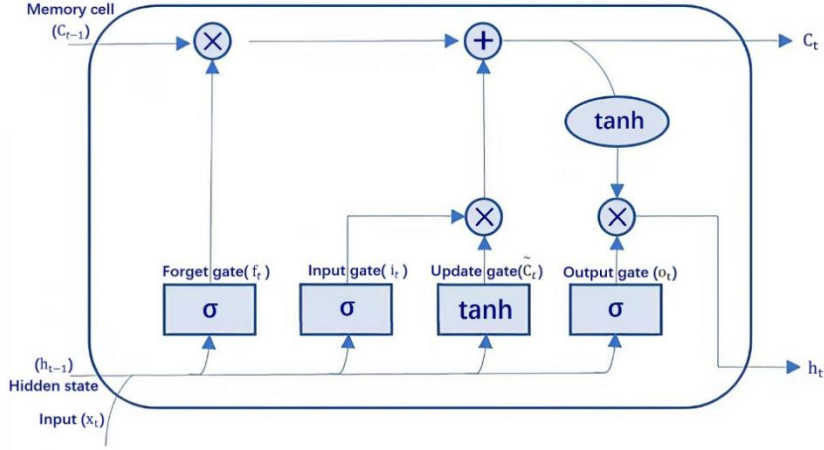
Memory cell
$(C_{t-1})$

$\times$

$+$

$C_t$

tanh

$\times$

$\times$

Forget gate( $f_t$ )

Input gate( $i_t$ )

Update gate( $\tilde{C}_t$ )

Output gate ( $o_t$ )

σ

σ

tanh

σ

$(h_{t-1})$
Hidden state

$h_t$

Input $(x_t)$